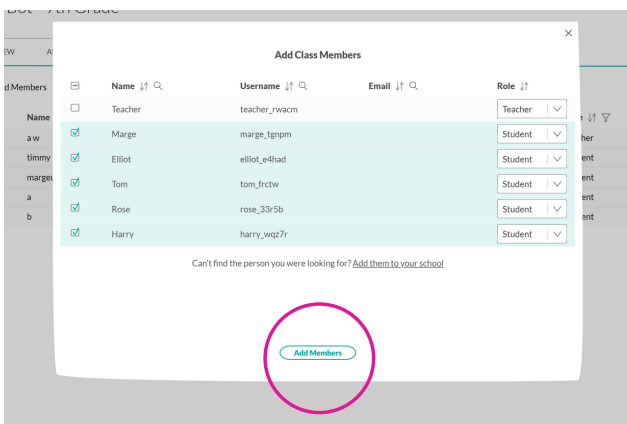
Bot - 7th Grade

EW
AS
d Members
Name
a w
timmy
margeu
a
b

her
ent
ent
ent
ent

×

Add Class Members

| | Name | Username | Email | Role |
|---|---|---|---|---|
| ☐ | Teacher | teacher_rwacm | | Teacher |
| ☑ | Marge | marge_tgnpm | | Student |
| ☑ | Elliot | elliot_e4had | | Student |
| ☑ | Tom | tom_frctw | | Student |
| ☑ | Rose | rose_33r5b | | Student |
| ☑ | Harry | harry_wqz7r | | Student |

Can't find the person you were looking for? Add them to your school

Add Members